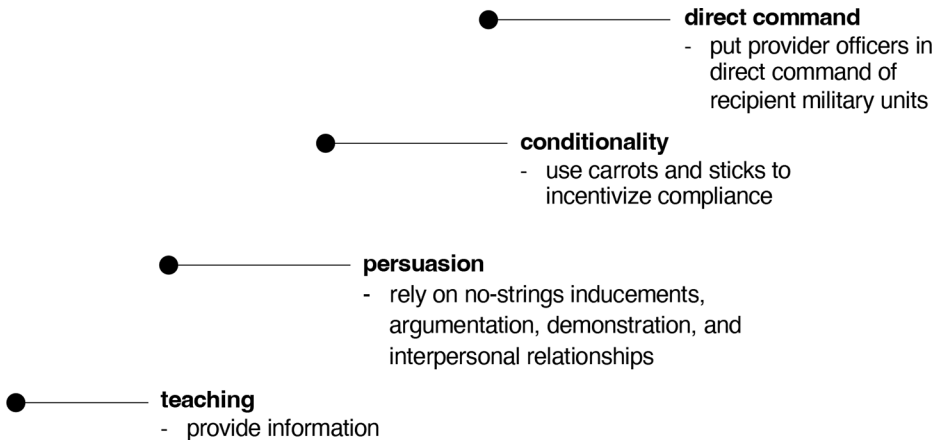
**direct command**
- put provider officers in direct command of recipient military units

**conditionality**
- use carrots and sticks to incentivize compliance

**persuasion**
- rely on no-strings inducements, argumentation, demonstration, and interpersonal relationships

**teaching**
- provide information